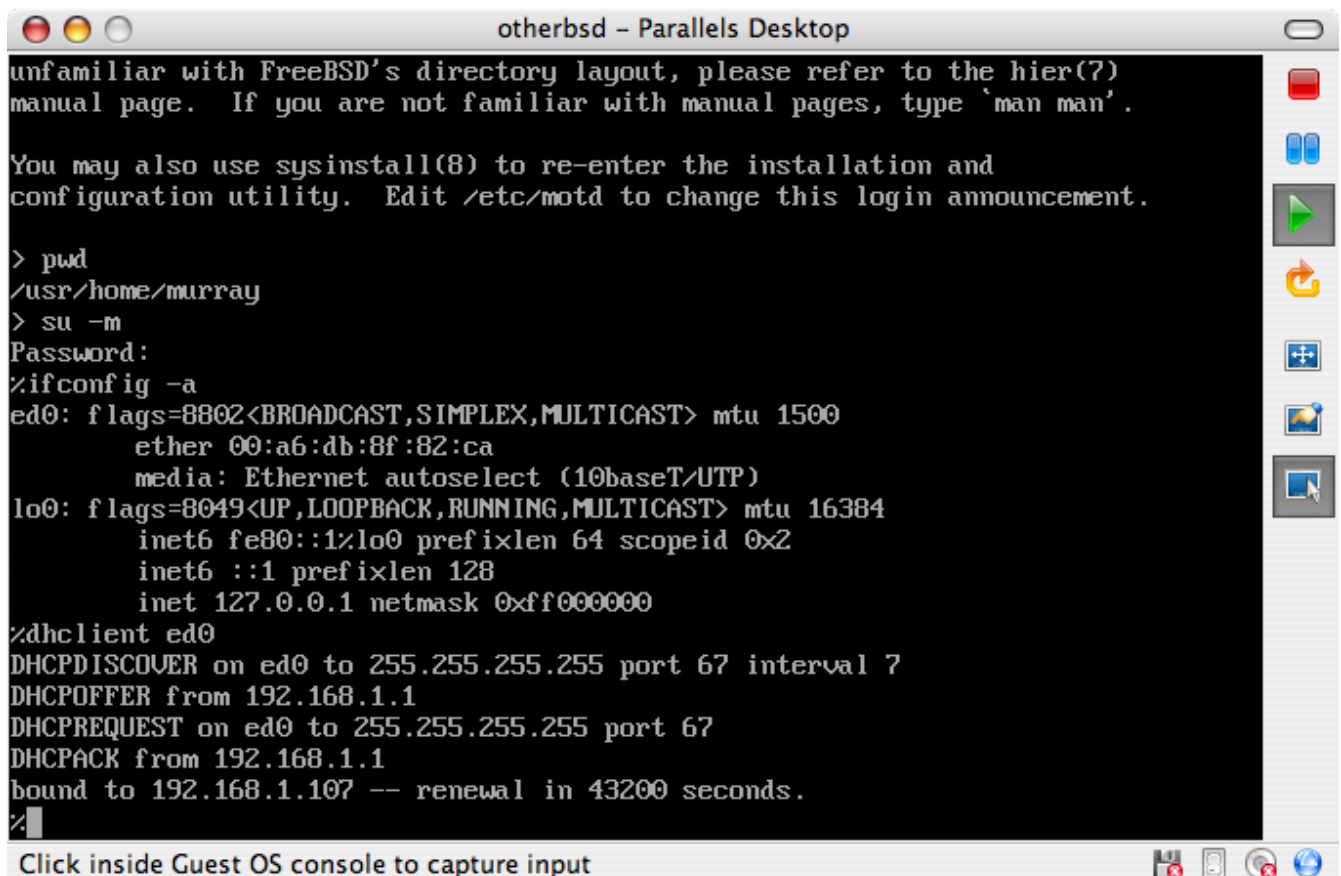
otherbsd – Parallels Desktop

unfamiliar with FreeBSD's directory layout, please refer to the hier(7) manual page. If you are not familiar with manual pages, type `man man'.

You may also use sysinstall(8) to re-enter the installation and configuration utility. Edit /etc/motd to change this login announcement.

> pwd
/usr/home/murray
> su -m
Password:
%ifconfig -a
ed0: flags=8802<BROADCAST,SIMPLEX,MULTICAST> mtu 1500
ether 00:a6:db:8f:82:ca
media: Ethernet autoselect (10baseT/UTP)
lo0: flags=8049<UP,LOOPBACK,RUNNING,MULTICAST> mtu 16384
inet6 fe80::1%lo0 prefixlen 64 scopeid 0x2
inet6 ::1 prefixlen 128
inet 127.0.0.1 netmask 0xff000000
%dhclient ed0
DHCPDISCOVER on ed0 to 255.255.255.255 port 67 interval 7
DHCPOFFER from 192.168.1.1
DHCPREQUEST on ed0 to 255.255.255.255 port 67
DHCPACK from 192.168.1.1
bound to 192.168.1.107 -- renewal in 43200 seconds.
%

Click inside Guest OS console to capture input